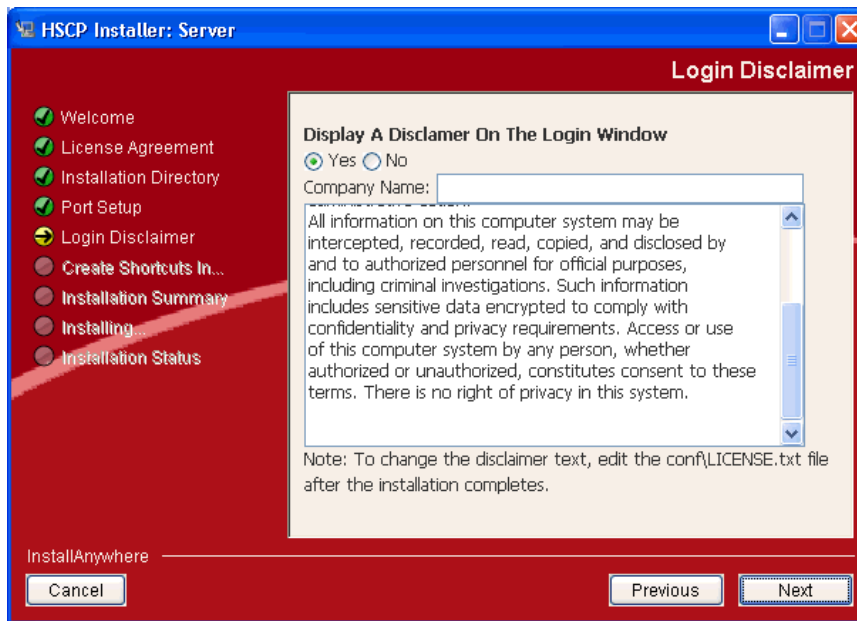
HSCP Installer: Server

Login Disclaimer

Welcome
License Agreement
Installation Directory
Port Setup
Login Disclaimer
Create Shortcuts In...
Installation Summary
Installing...
Installation Status

Display A Disclamer On The Login Window
Yes No
Company Name:

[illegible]
All information on this computer system may be intercepted, recorded, read, copied, and disclosed by and to authorized personnel for official purposes, including criminal investigations. Such information includes sensitive data encrypted to comply with confidentiality and privacy requirements. Access or use of this computer system by any person, whether authorized or unauthorized, constitutes consent to these terms. There is no right of privacy in this system.

Note: To change the disclaimer text, edit the conf\LICENSE.txt file after the installation completes.

InstallAnywhere

Cancel

Previous

Next